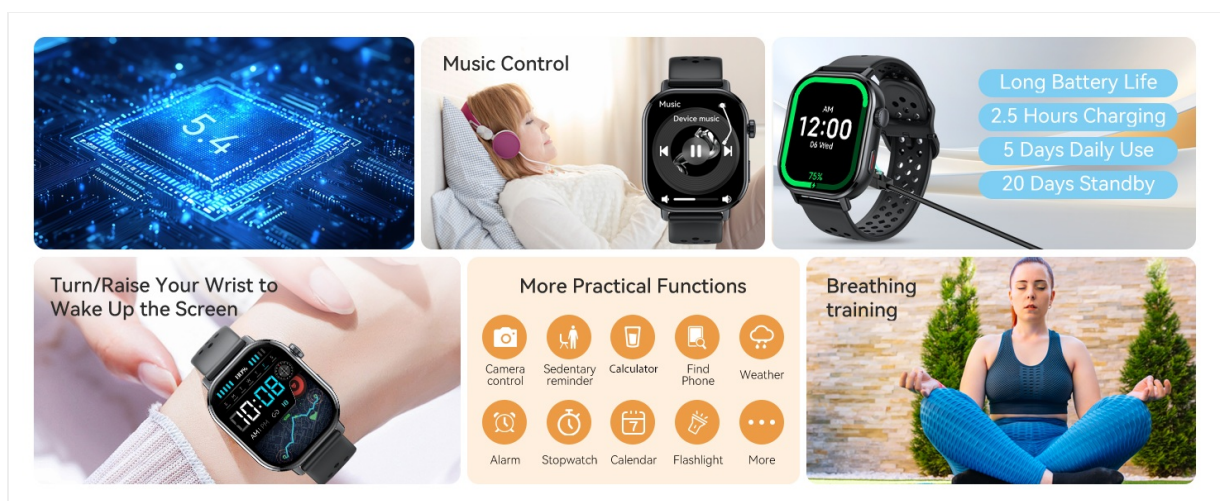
5.4

Music Control

Music
Device music

AM
12:00
06 Wed
75%

Long Battery Life
2.5 Hours Charging
5 Days Daily Use
20 Days Standby

Turn/Raise Your Wrist to Wake Up the Screen

08

More Practical Functions

Camera control
Sedentary reminder
Calculator
Find Phone
Weather
Alarm
Stopwatch
Calendar
Flashlight
More

Breathing training